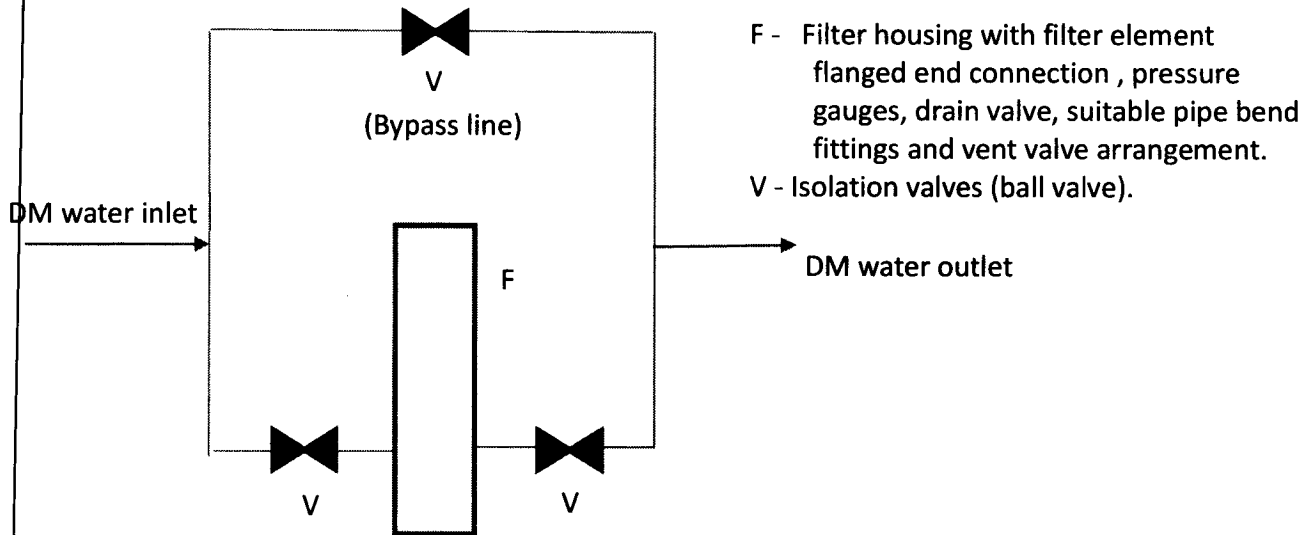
V
(Bypass line)

F - Filter housing with filter element flanged end connection , pressure gauges, drain valve, suitable pipe bend fittings and vent valve arrangement.
V - Isolation valves (ball valve).

DM water inlet

F

DM water outlet

V

V